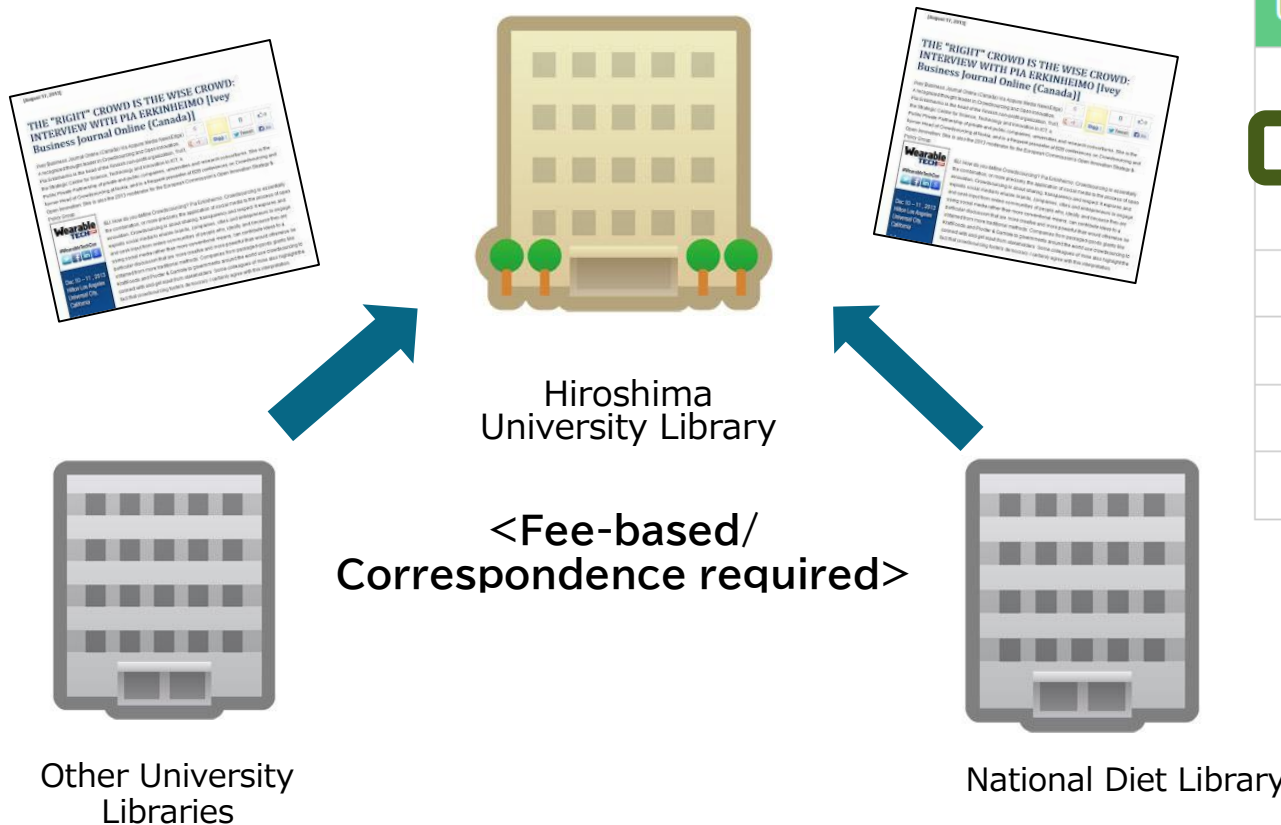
[August 21, 2013]

THE "RIGHT" CROWD IS THE WISE CROWD: INTERVIEW WITH PIA ERKINHEIMO [Ivey Business Journal Online (Canada)]

Wearable TECH

[August 21, 2013]

THE "RIGHT" CROWD IS THE WISE CROWD: INTERVIEW WITH PIA ERKINHEIMO [Ivey Business Journal Online (Canada)]

Wearable TECH

Hiroshima University Library

<Fee-based/ Correspondence required>

Other University Libraries

National Diet Library